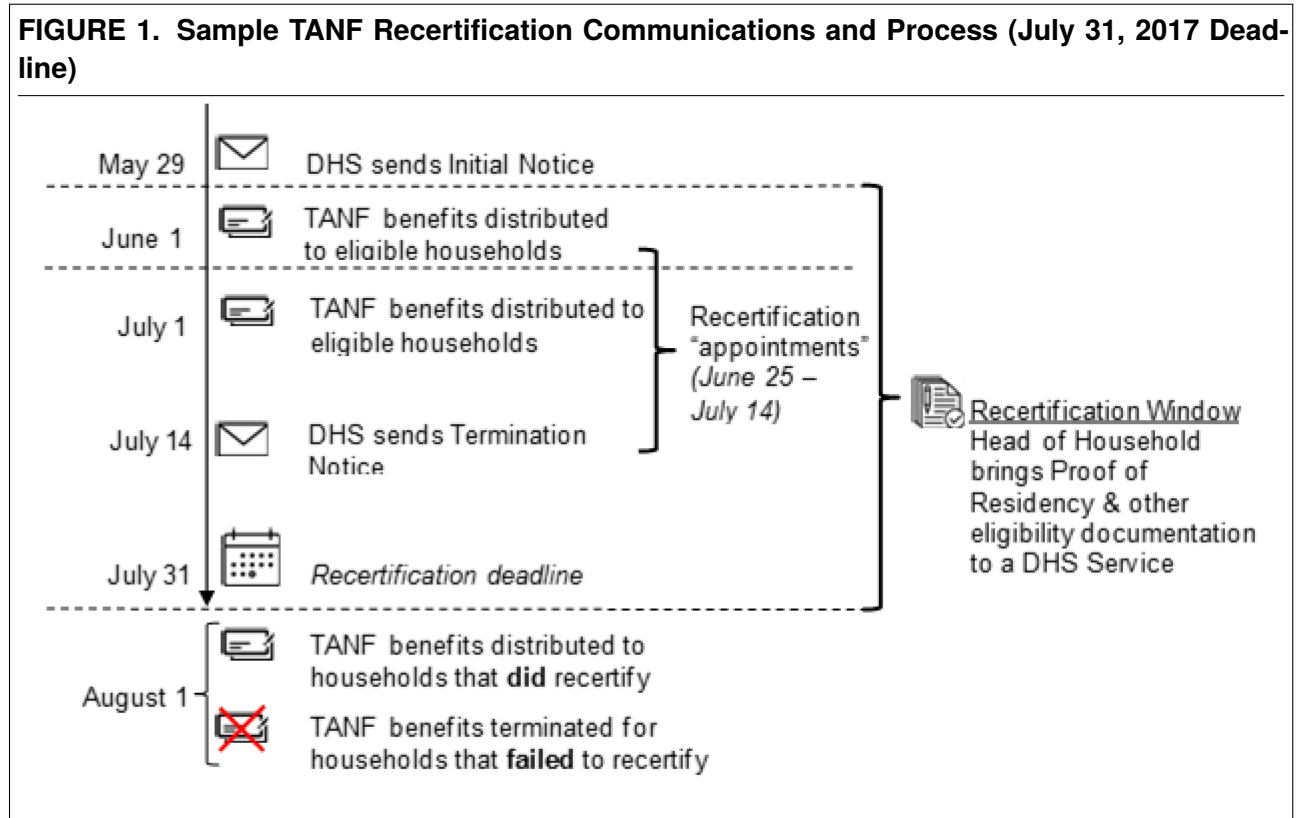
FIGURE 1. Sample TANF Recertification Communications and Process (July 31, 2017 Deadline)

May 29 DHS sends Initial Notice

June 1 TANF benefits distributed to eligible households

July 1 TANF benefits distributed to eligible households

July 14 DHS sends Termination Notice

July 31 Recertification deadline

Recertification "appointments" (June 25 – July 14)

Recertification Window
Head of Household brings Proof of Residency & other eligibility documentation to a DHS Service

August 1 TANF benefits distributed to households that **did** recertify

TANF benefits terminated for households that **failed** to recertify